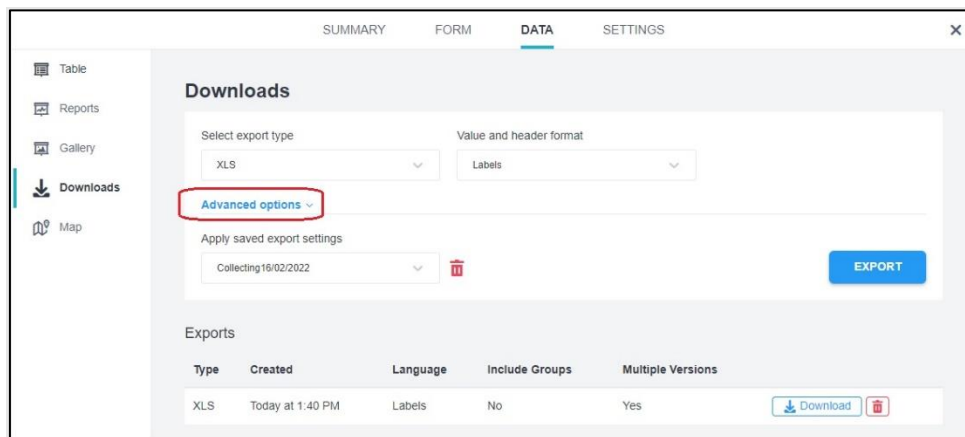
SUMMARY FORM DATA SETTINGS

×

Table

Reports

Gallery

Downloads

Map

Downloads

Select export type

XLS

Value and header format

Labels

Advanced options

Apply saved export settings

Collecting16/02/2022

EXPORT

Exports

| Type | Created | Language | Include Groups | Multiple Versions | |
|---|---|---|---|---|---|
| XLS | Today at 1:40 PM | Labels | No | Yes | Download |